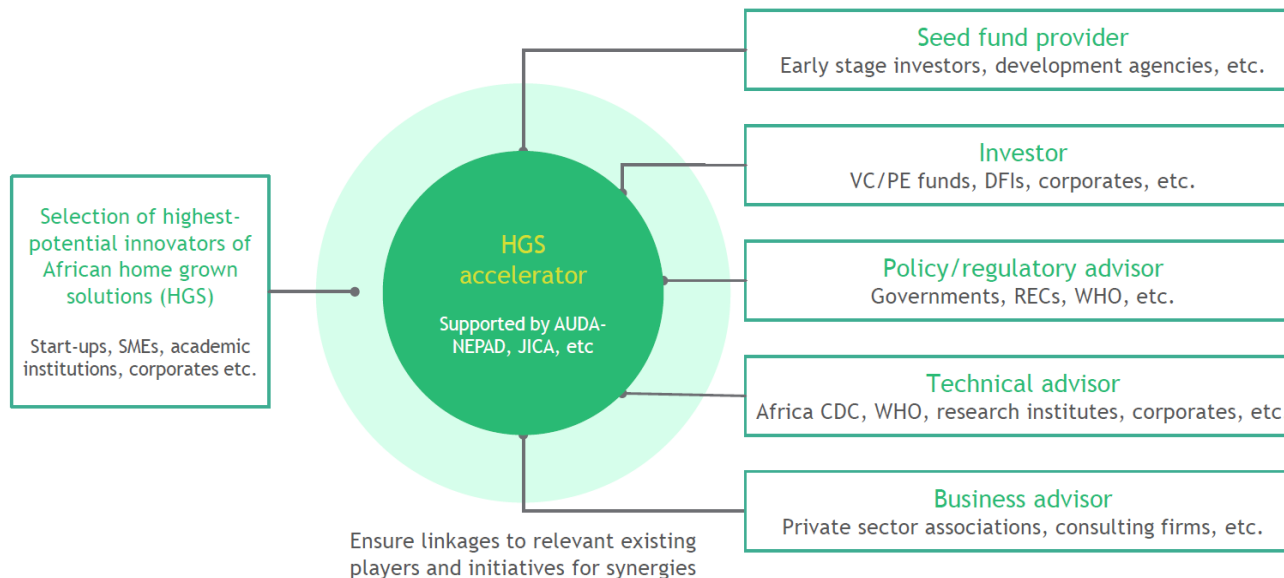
Selection of highest-potential innovators of African home grown solutions (HGS)

Start-ups, SMEs, academic institutions, corporates etc.

HGS accelerator

Supported by AUDA-NEPAD, JICA, etc

Seed fund provider
Early stage investors, development agencies, etc.

Investor
VC/PE funds, DFIs, corporates, etc.

Policy/regulatory advisor
Governments, RECs, WHO, etc.

Technical advisor
Africa CDC, WHO, research institutes, corporates, etc

Business advisor
Private sector associations, consulting firms, etc.

Ensure linkages to relevant existing players and initiatives for synergies